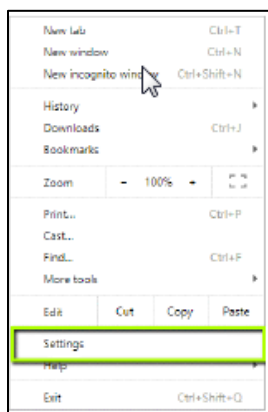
New tab Ctrl+T
New window Ctrl+N
New incognito window Ctrl+Shift+N

History
Downloads Ctrl+J
Bookmarks

Zoom - 100% +

Print... Ctrl+P
Cast...
Find... Ctrl+F
More tools

Edit Cut Copy Paste

Settings
Help

Exit Ctrl+Shift+Q